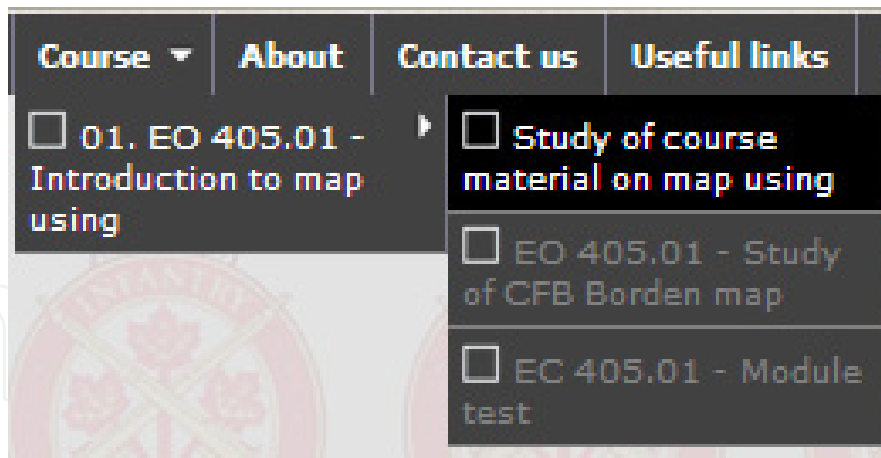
Course ▾ About Contact us Useful links

☐ 01. EO 405.01 - Introduction to map using

☐ Study of course material on map using

☐ EO 405.01 - Study of CFB Borden map

☐ EC 405.01 - Module test

INFANTRY